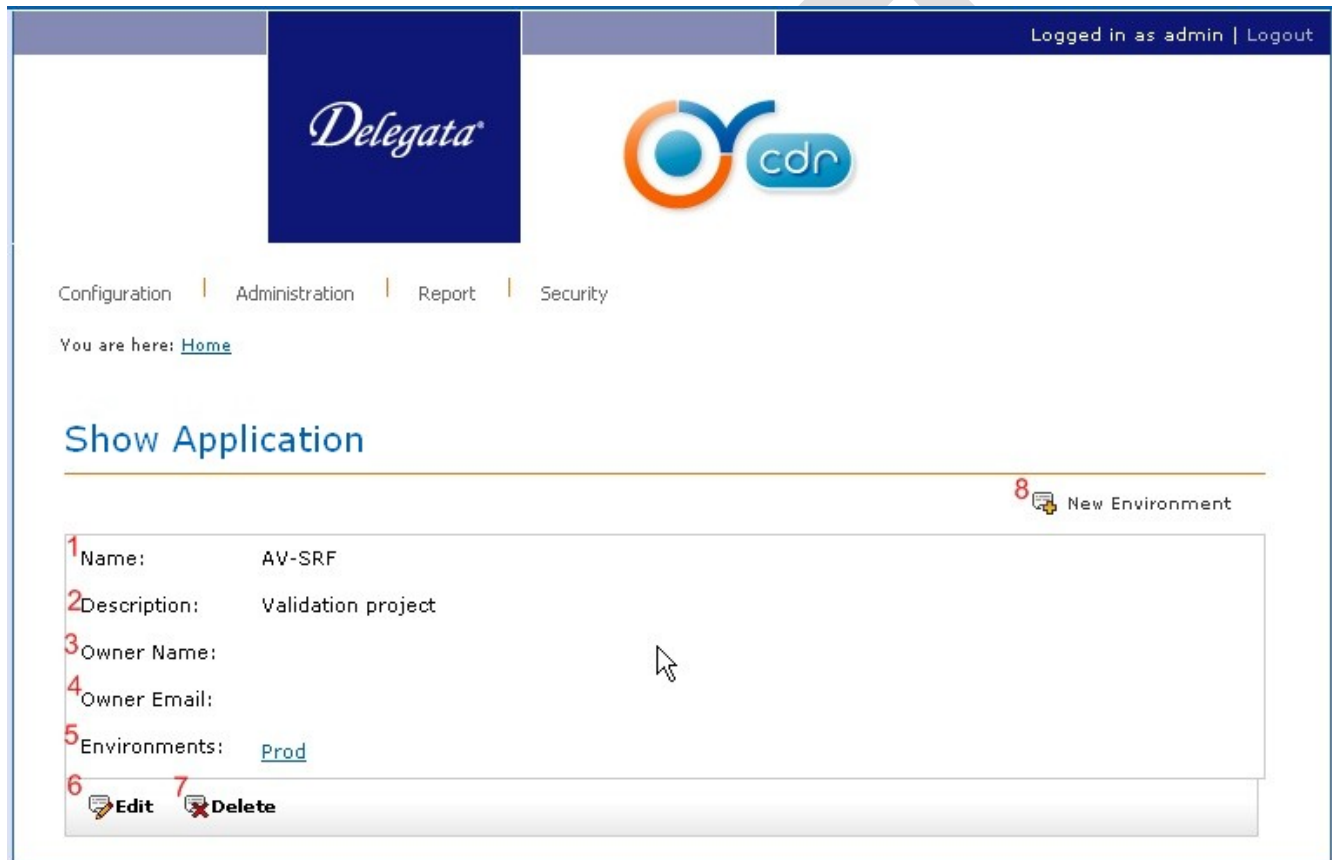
Logged in as admin | Logout

Delegata

cdr

Configuration | Administration | Report | Security

You are here: Home

Show Application

8 New Environment

1 Name: AV-SRF

2 Description: Validation project

3 Owner Name:

4 Owner Email:

5 Environments: Prod

6 Edit 7 Delete